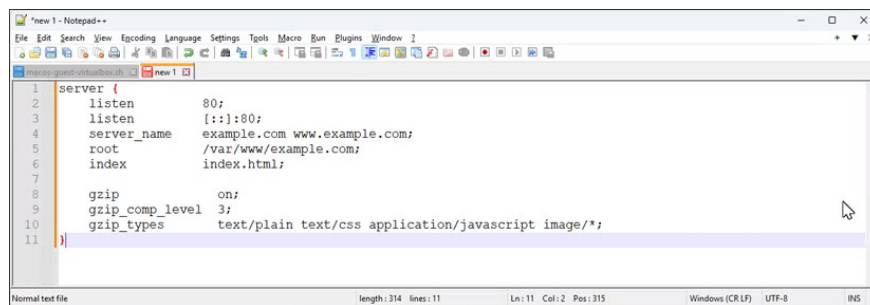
*new 1 - Notepad++

File Edit Search View Encoding Language Settings Tools Macro Run Plugins Window ?

macos-guest-virtualbox.sh new 1

1 server {
2 listen 80;
3 listen [::]:80;
4 server_name example.com www.example.com;
5 root /var/www/example.com;
6 index index.html;
7
8 gzip on;
9 gzip_comp_level 3;
10 gzip_types text/plain text/css application/javascript image/*;
11 }

Normal text file length : 314 lines : 11 Ln : 11 Col : 2 Pos : 315 Windows (CR LF) UTF-8 INS